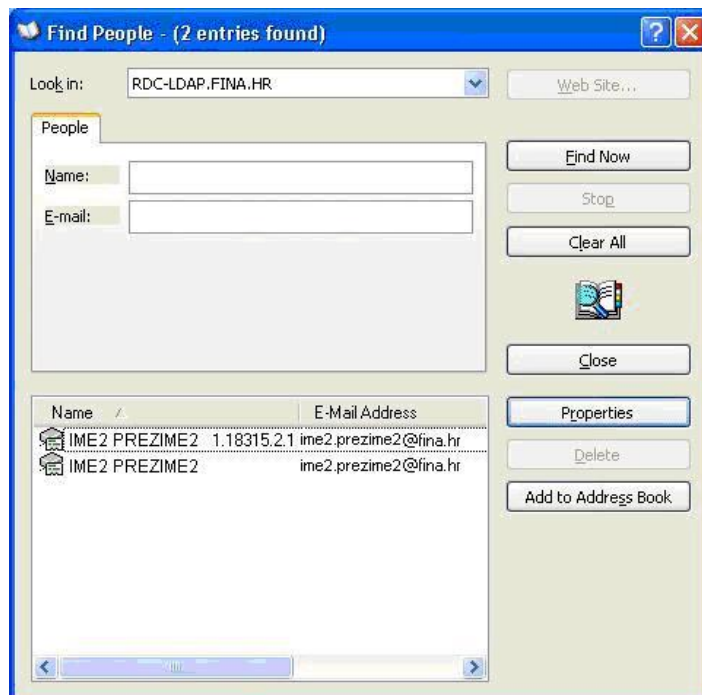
Find People - (2 entries found)

Look in: RDC-LDAP.FINA.HR

Web Site...

People

Name:

E-mail:

Find Now

Stop

Clear All

Close

| Name | E-Mail Address |
|---|---|
| IME2 PREZIME2 1.18315.2.1 | ime2.prezime2@fina.hr |
| IME2 PREZIME2 | ime2.prezime2@fina.hr |

Properties

Delete

Add to Address Book